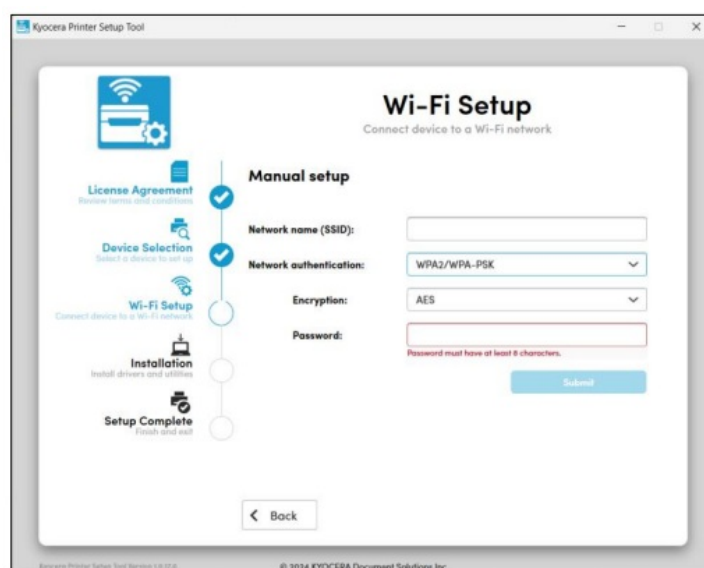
Kyocera Printer Setup Tool

Wi-Fi Setup
Connect device to a Wi-Fi network

License Agreement
Review terms and conditions

Device Selection
Select a device to set up

Wi-Fi Setup
Connect device to a Wi-Fi network

Installation
Install drivers and utilities

Setup Complete
Finish and exit

Manual setup

Network name (SSID):

Network authentication: WPA2/WPA-PSK

Encryption: AES

Password:

Password must have at least 8 characters.

Submit

< Back

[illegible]

© 2024 KYOCERA Document Solutions Inc.